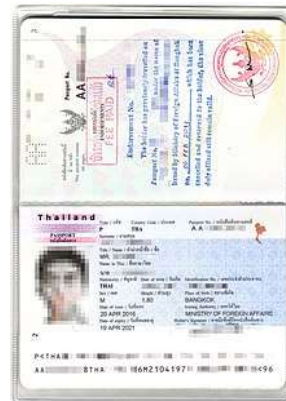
Passport No. AA

FEE PAID

Endorsement No.
The holder has previously travelled on Passport No.
Issued by Ministry of Foreign Affairs at Bangkok
on 20 FEB 2014 which has been cancelled and returned to the holder, the visas thereof still remain valid.

Thailand
P
THA
AA
PASSPORT
MR.
THAI
M
1.80
BANGKOK
20 APR 2016
MINISTRY OF FOREIGN AFFAIRS
19 APR 2021

P<THA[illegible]
AA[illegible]8THA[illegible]6M2104197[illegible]96